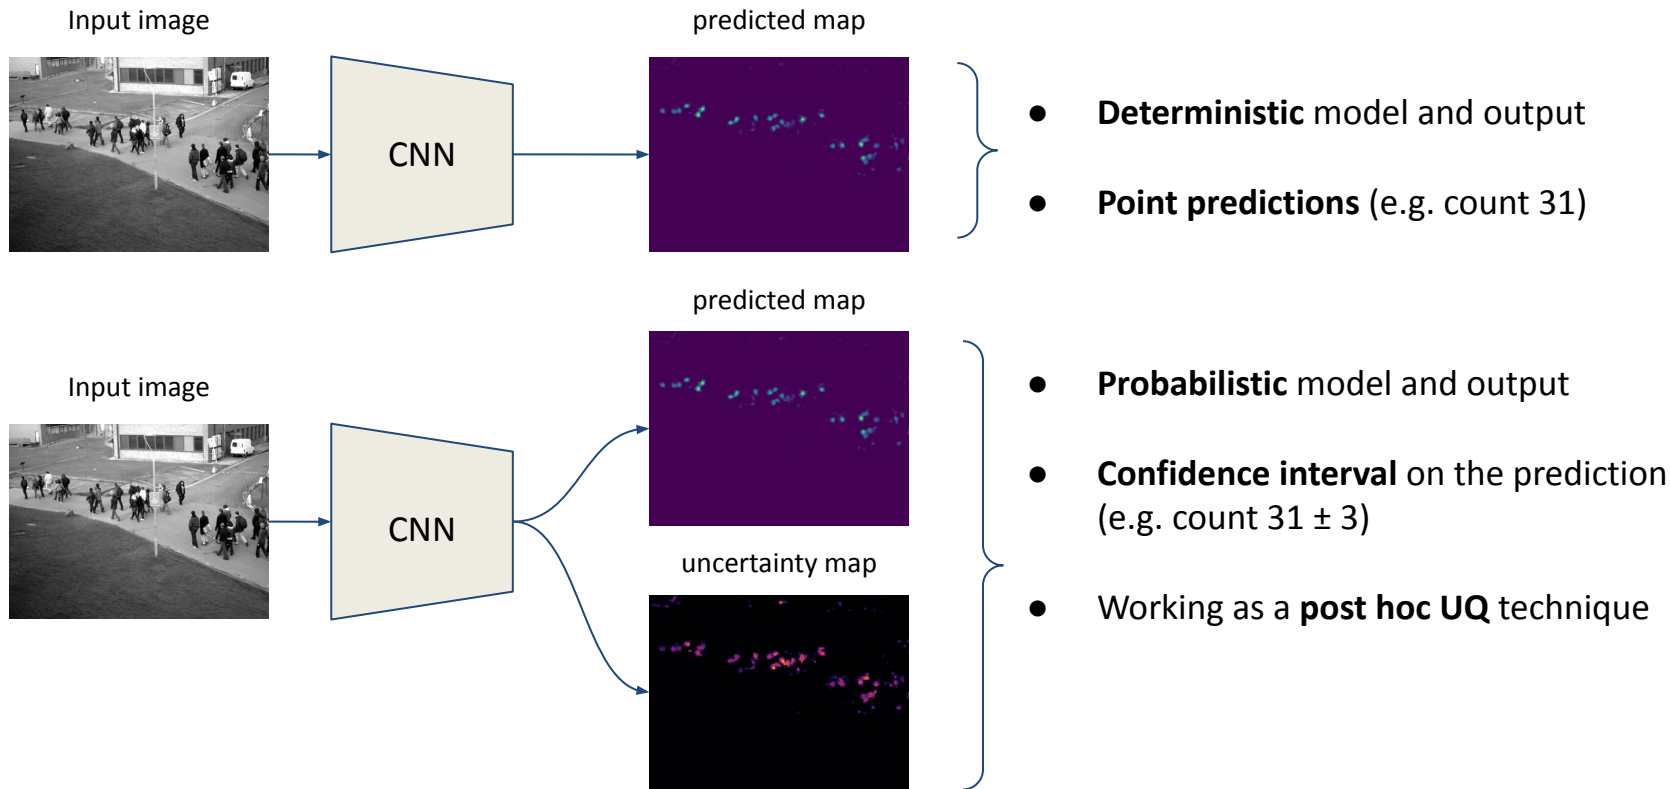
Input image

CNN

predicted map

- **Deterministic** model and output
- **Point predictions** (e.g. count 31)

predicted map

Input image

CNN

uncertainty map

- **Probabilistic** model and output
- **Confidence interval** on the prediction (e.g. count 31 ± 3)
- Working as a **post hoc UQ** technique